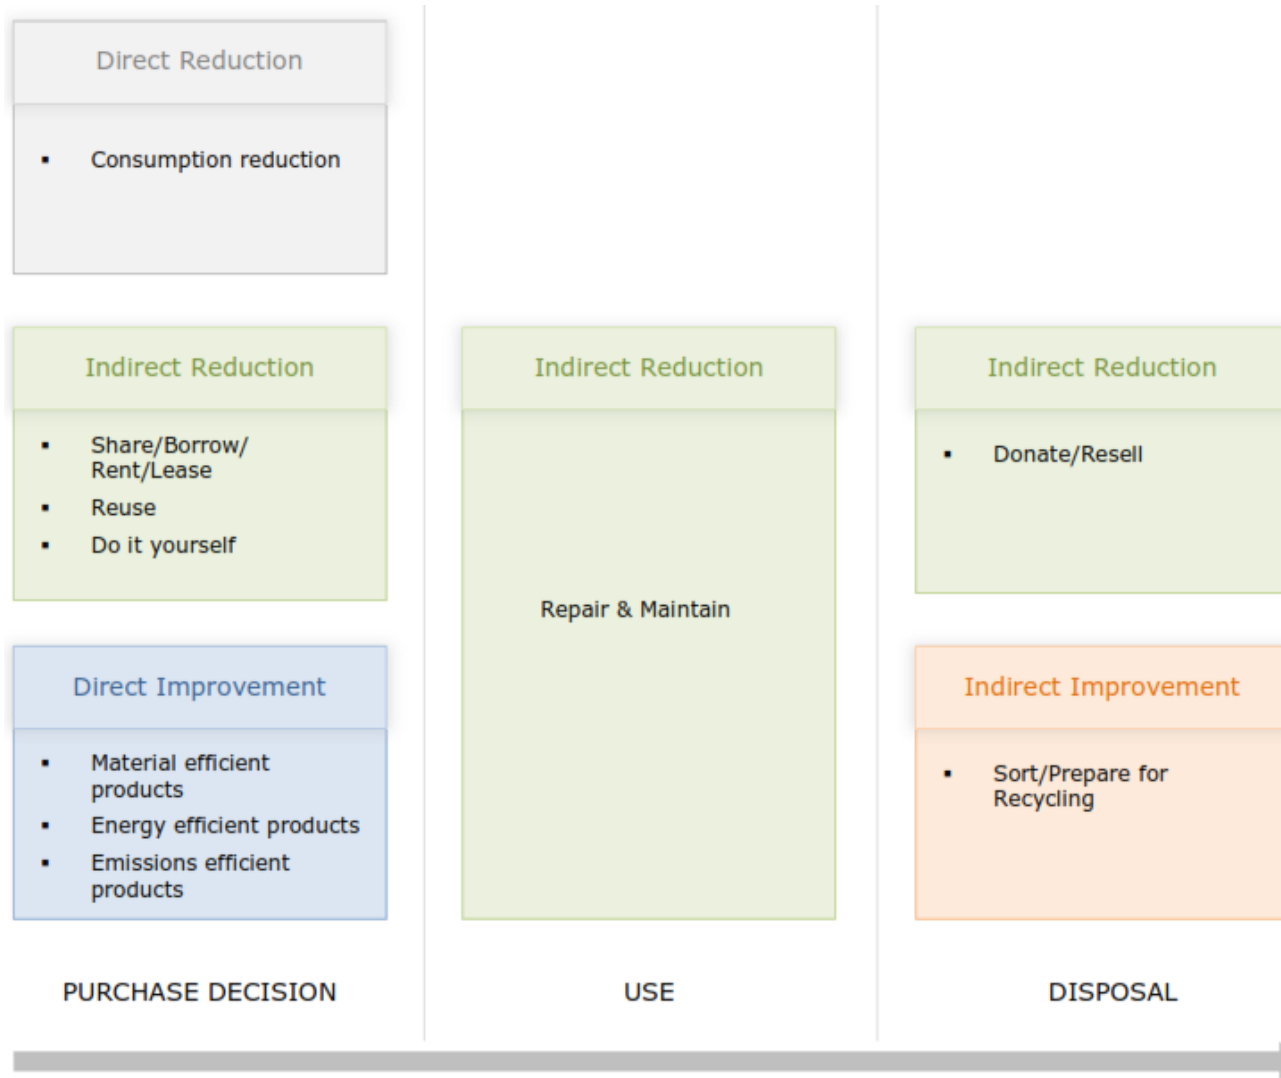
Direct Reduction

- Consumption reduction

Indirect Reduction

- Share/Borrow/Rent/Lease
- Reuse
- Do it yourself

Direct Improvement

- Material efficient products
- Energy efficient products
- Emissions efficient products

PURCHASE DECISION

Indirect Reduction

Repair & Maintain

USE

Indirect Reduction

- Donate/Resell

Indirect Improvement

- Sort/Prepare for Recycling

DISPOSAL